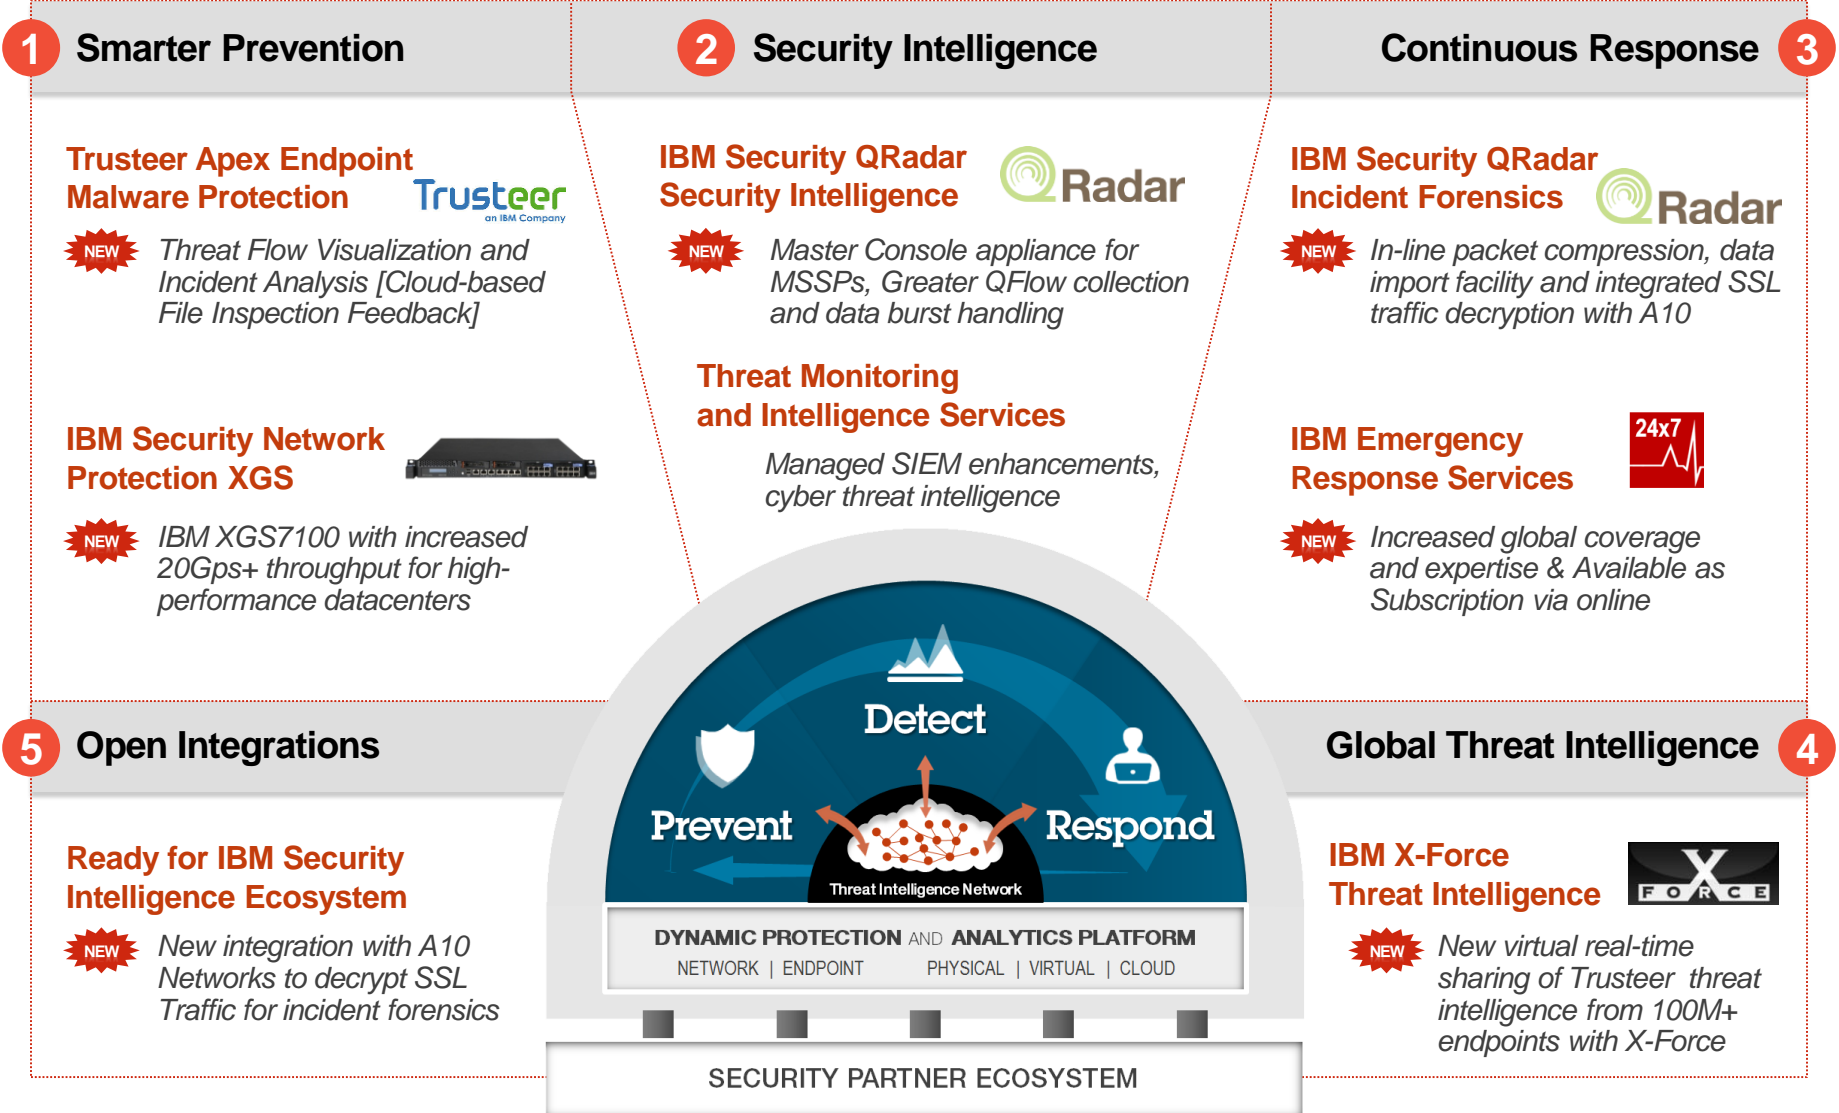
1 Smarter Prevention

2 Security Intelligence

Continuous Response 3

Trusteer Apex Endpoint Malware Protection

Trusteer an IBM Company

NEW Threat Flow Visualization and Incident Analysis [Cloud-based File Inspection Feedback]

IBM Security QRadar Security Intelligence

QRadar

NEW Master Console appliance for MSSPs, Greater QFlow collection and data burst handling

IBM Security QRadar Incident Forensics

QRadar

NEW In-line packet compression, data import facility and integrated SSL traffic decryption with A10

IBM Security Network Protection XGS

NEW IBM XGS7100 with increased 20Gps+ throughput for high-performance datacenters

Threat Monitoring and Intelligence Services

Managed SIEM enhancements, cyber threat intelligence

IBM Emergency Response Services

24x7

NEW Increased global coverage and expertise & Available as Subscription via online

5 Open Integrations

Global Threat Intelligence 4

Detect

Prevent

Respond

Threat Intelligence Network

Ready for IBM Security Intelligence Ecosystem

NEW New integration with A10 Networks to decrypt SSL Traffic for incident forensics

IBM X-Force Threat Intelligence

X FORCE

NEW New virtual real-time sharing of Trusteer threat intelligence from 100M+ endpoints with X-Force

DYNAMIC PROTECTION AND ANALYTICS PLATFORM

NETWORK | ENDPOINT PHYSICAL | VIRTUAL | CLOUD

SECURITY PARTNER ECOSYSTEM